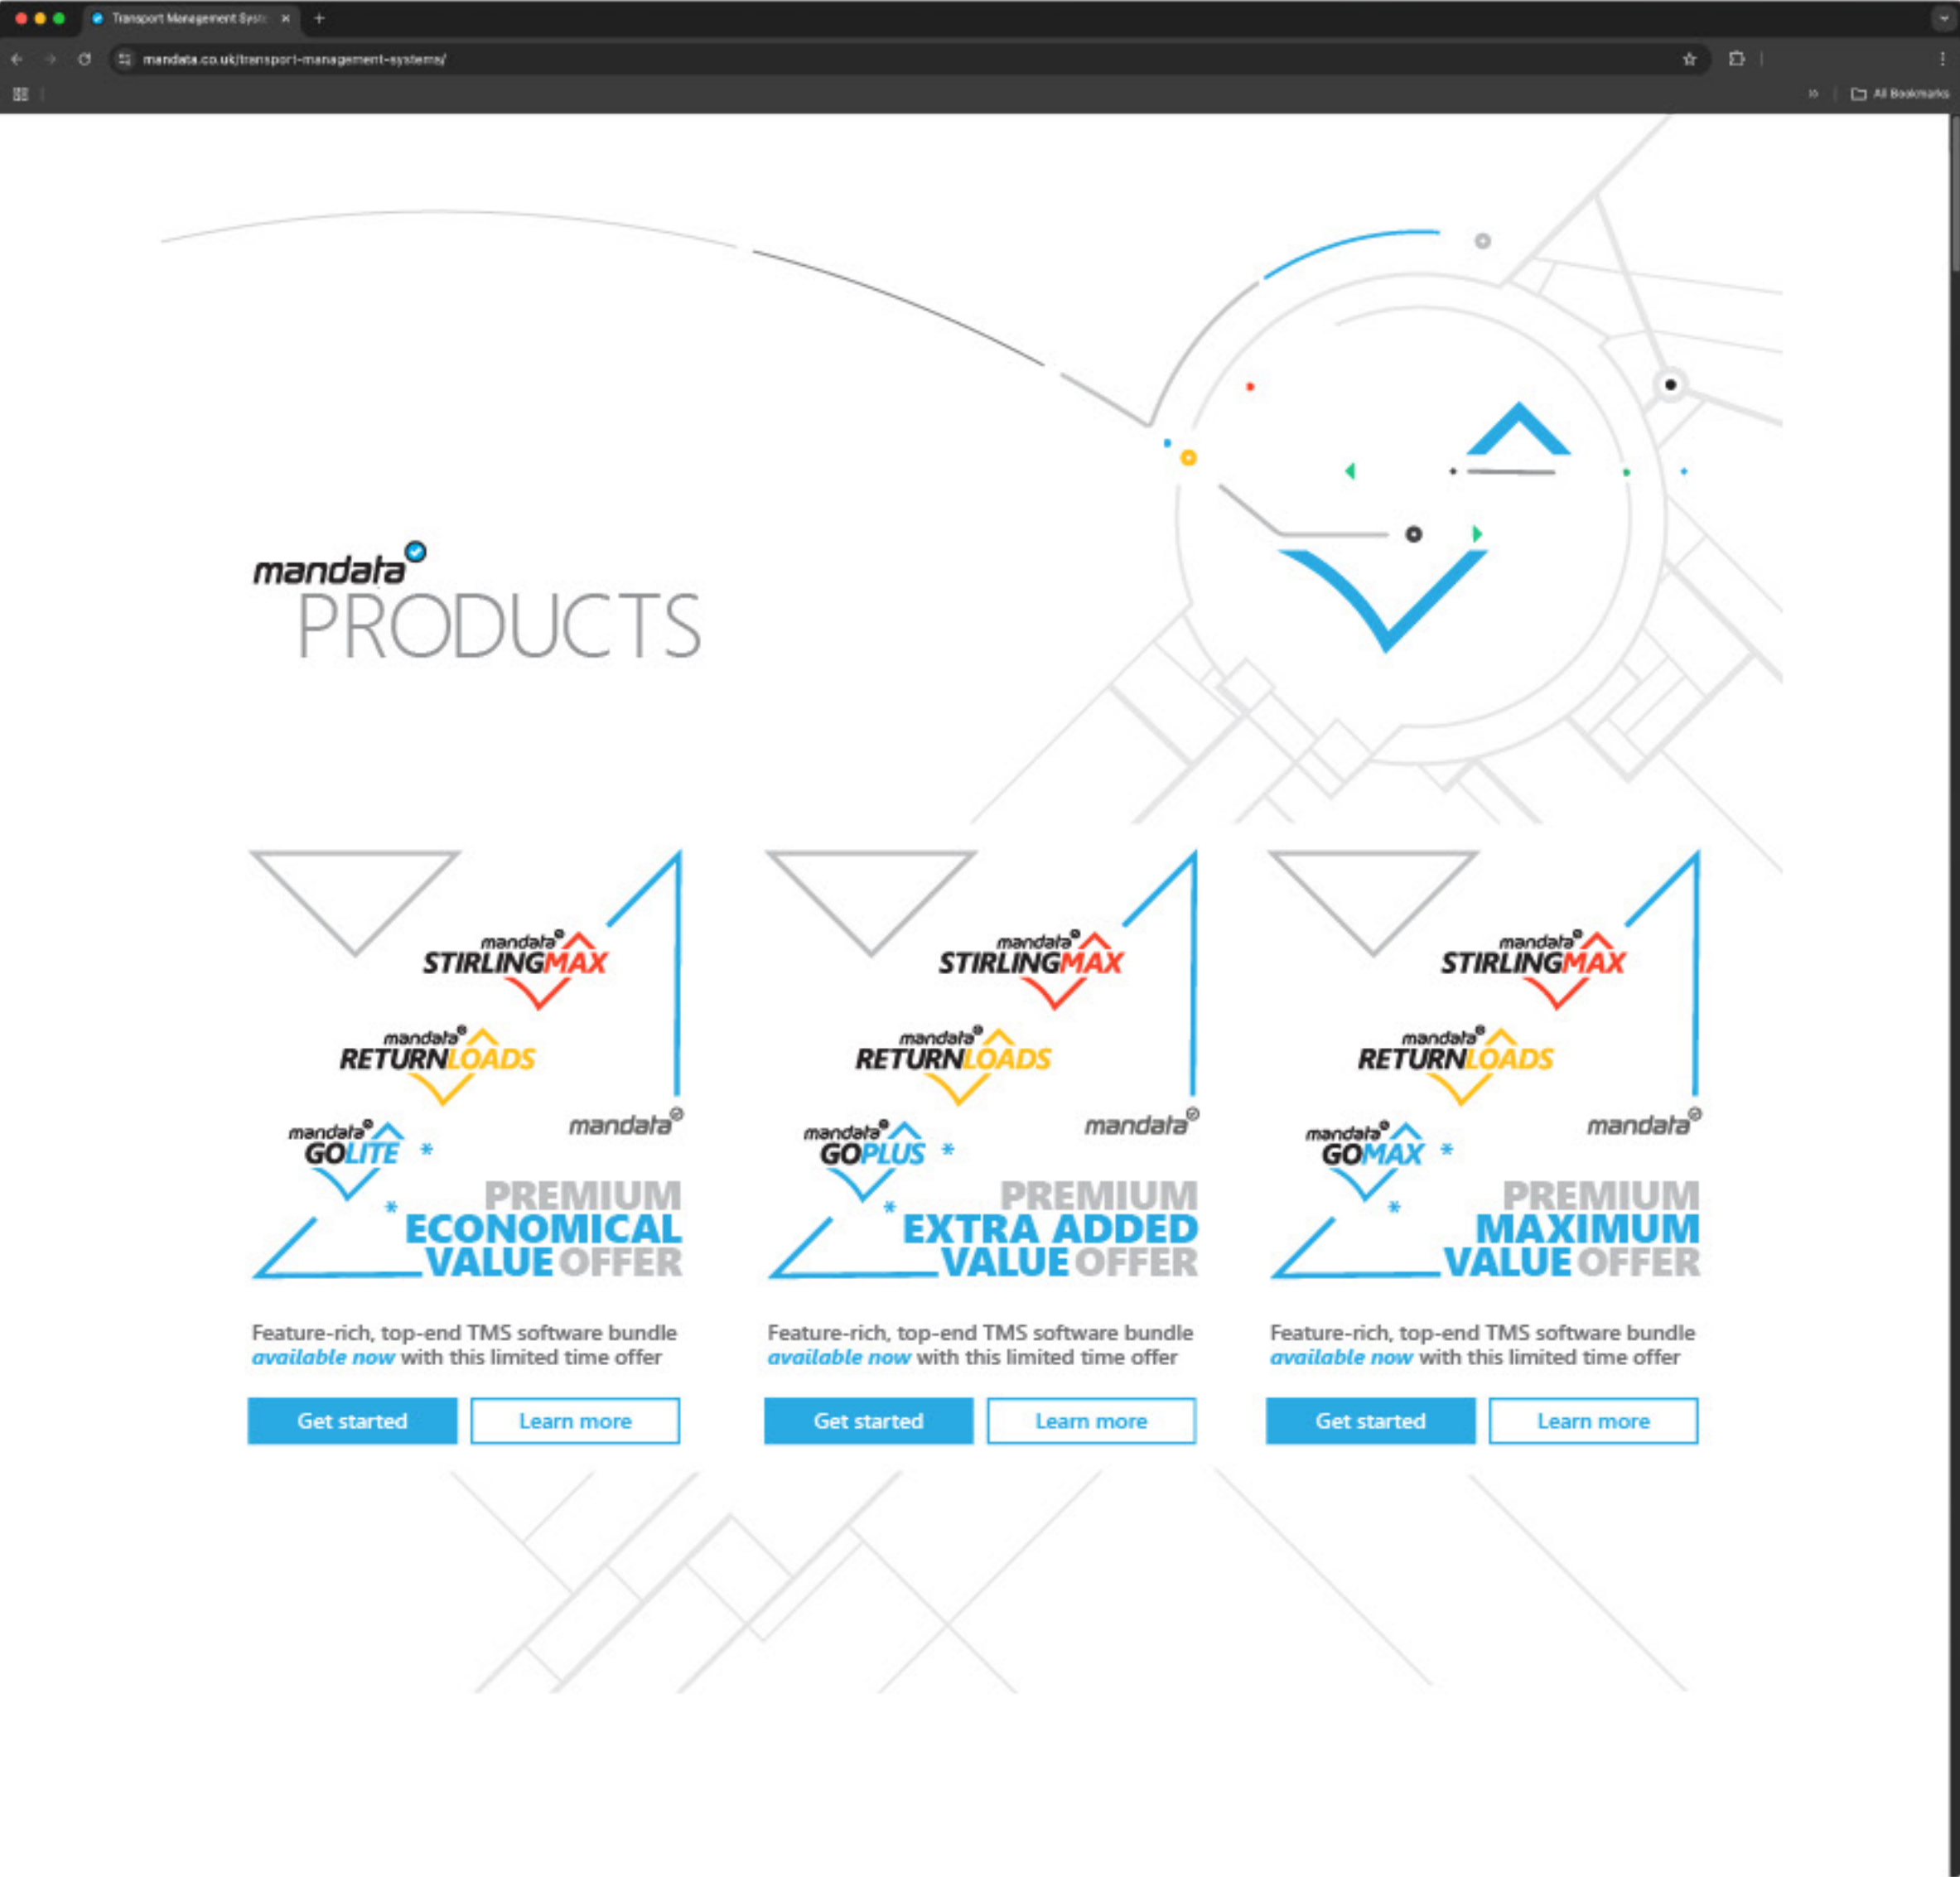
Transport Management Syst ×

mandata.co.uk/transport-management-systems/

All Bookmarks

mandata

PRODUCTS

mandata STIRLINGMAX

mandata RETURNLOADS

mandata GOLITE

mandata

PREMIUM ECONOMICAL VALUE OFFER

Feature-rich, top-end TMS software bundle *available now* with this limited time offer

Get started

Learn more

mandata STIRLINGMAX

mandata RETURNLOADS

mandata GOPLUS

mandata

PREMIUM EXTRA ADDED VALUE OFFER

Feature-rich, top-end TMS software bundle *available now* with this limited time offer

Get started

Learn more

mandata STIRLINGMAX

mandata RETURNLOADS

mandata GOMAX

mandata

PREMIUM MAXIMUM VALUE OFFER

Feature-rich, top-end TMS software bundle *available now* with this limited time offer

Get started

Learn more